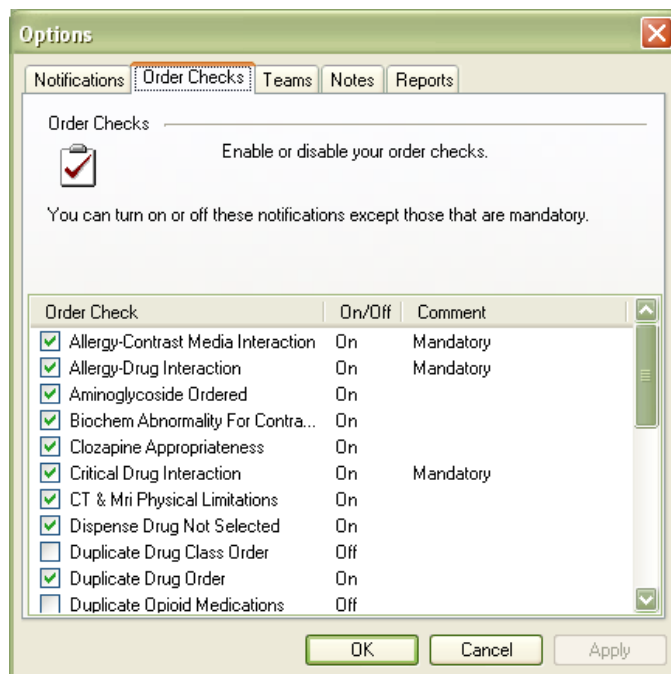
Options

Notifications | Order Checks | Teams | Notes | Reports

Order Checks

Enable or disable your order checks.

You can turn on or off these notifications except those that are mandatory.

| Order Check | On/Off | Comment |
|---|---|---|
| Allergy-Contrast Media Interaction | On | Mandatory |
| Allergy-Drug Interaction | On | Mandatory |
| Aminoglycoside Ordered | On | |
| Biochem Abnormality For Contra... | On | |
| Clozapine Appropriateness | On | |
| Critical Drug Interaction | On | Mandatory |
| CT & Mri Physical Limitations | On | |
| Dispense Drug Not Selected | On | |
| Duplicate Drug Class Order | Off | |
| Duplicate Drug Order | On | |
| Duplicate Opioid Medications | Off | |

OK | Cancel | Apply